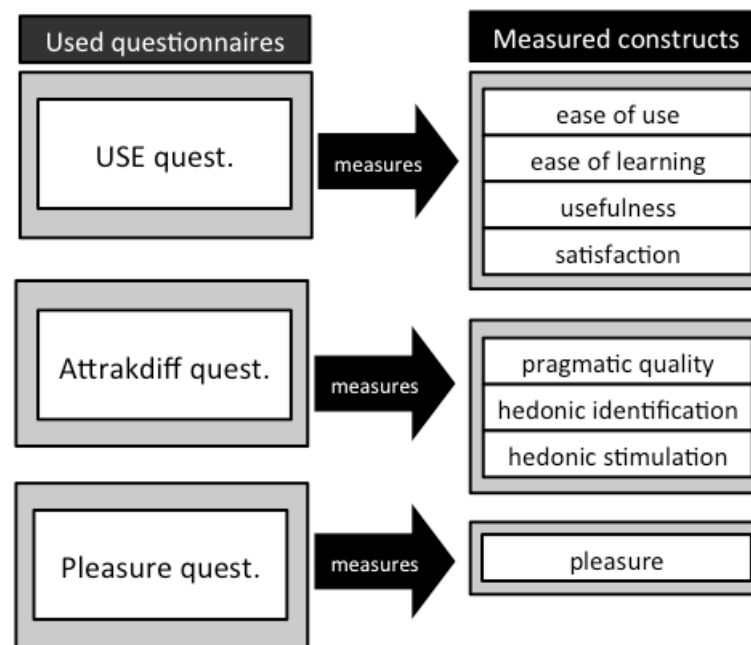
Used questionnaires

Measured constructs

USE quest.

measures

ease of use

ease of learning

usefulness

satisfaction

Attrakdiff quest.

measures

pragmatic quality

hedonic identification

hedonic stimulation

Pleasure quest.

measures

pleasure